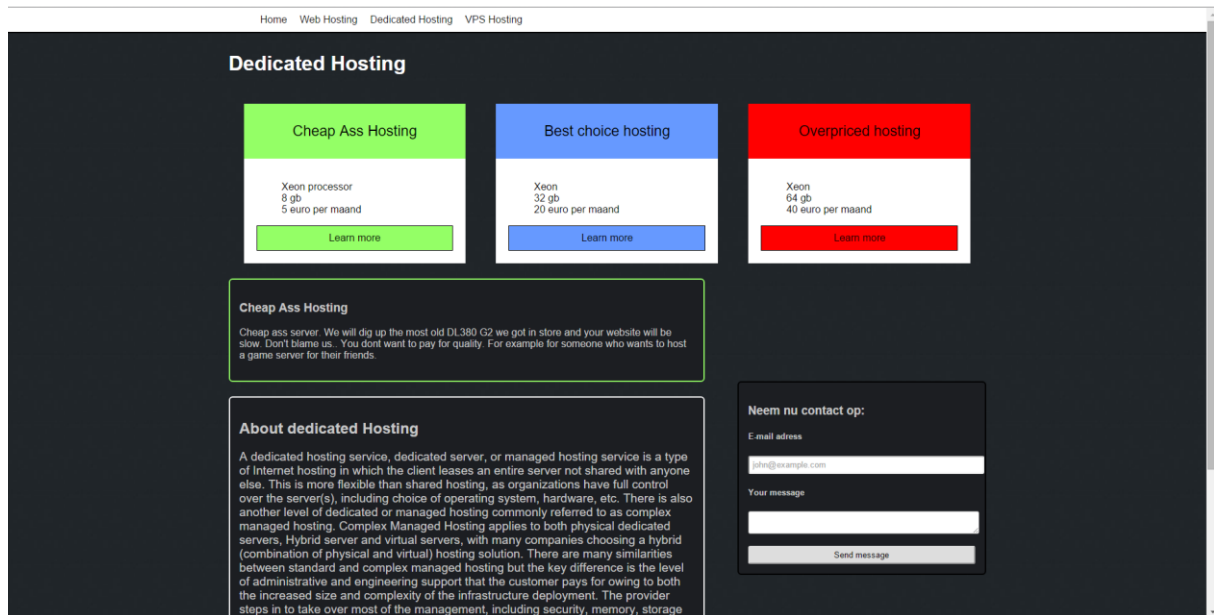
Home Web Hosting Dedicated Hosting VPS Hosting

Dedicated Hosting

Cheap Ass Hosting

Xeon processor
8 gb
5 euro per maand

Learn more

Best choice hosting

Xeon
32 gb
20 euro per maand

Learn more

Overpriced hosting

Xeon
64 gb
40 euro per maand

Learn more

Cheap Ass Hosting

Cheap ass server. We will dig up the most old DL380 G2 we got in store and your website will be slow. Don't blame us.. You dont want to pay for quality. For example for someone who wants to host a game server for their friends.

About dedicated Hosting

A dedicated hosting service, dedicated server, or managed hosting service is a type of Internet hosting in which the client leases an entire server not shared with anyone else. This is more flexible than shared hosting, as organizations have full control over the server(s), including choice of operating system, hardware, etc. There is also another level of dedicated or managed hosting commonly referred to as complex managed hosting. Complex Managed Hosting applies to both physical dedicated servers, Hybrid server and virtual servers, with many companies choosing a hybrid (combination of physical and virtual) hosting solution. There are many similarities between standard and complex managed hosting but the key difference is the level of administrative and engineering support that the customer pays for owing to both the increased size and complexity of the infrastructure deployment. The provider steps in to take over most of the management, including security, memory, storage

Neem nu contact op:

E-mail adress

john@example.com

Your message

Send message